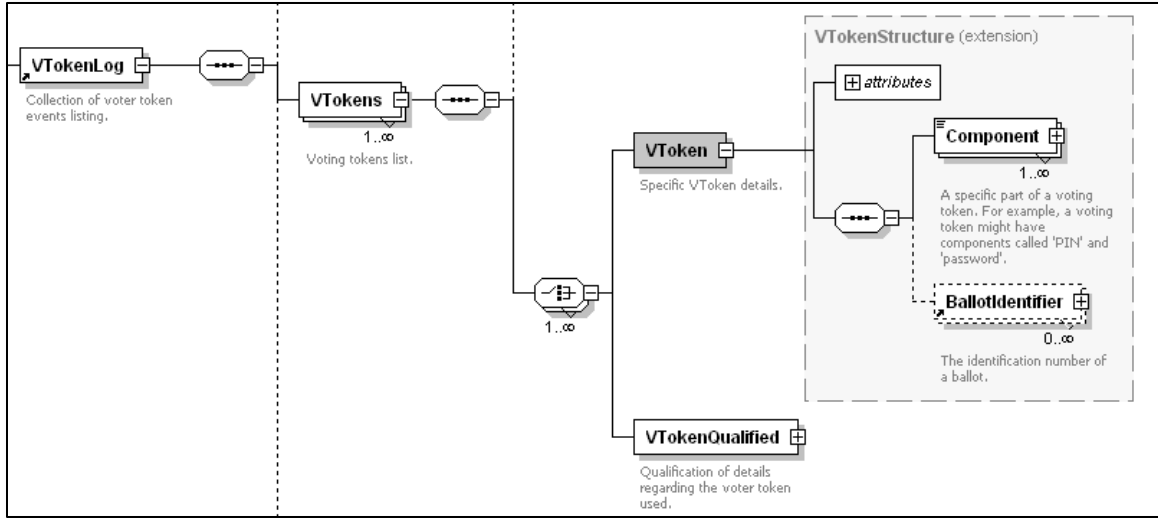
VTokenLog

Collection of voter token events listing.

VTokens

1..∞

Voting tokens list.

VToken

Specific VToken details.

1..∞

VTokenStructure (extension)

attributes

Component

1..∞

A specific part of a voting token. For example, a voting token might have components called 'PIN' and 'password'.

BallotIdentifier

0..∞

The identification number of a ballot.

VTokenQualified

Qualification of details regarding the voter token used.